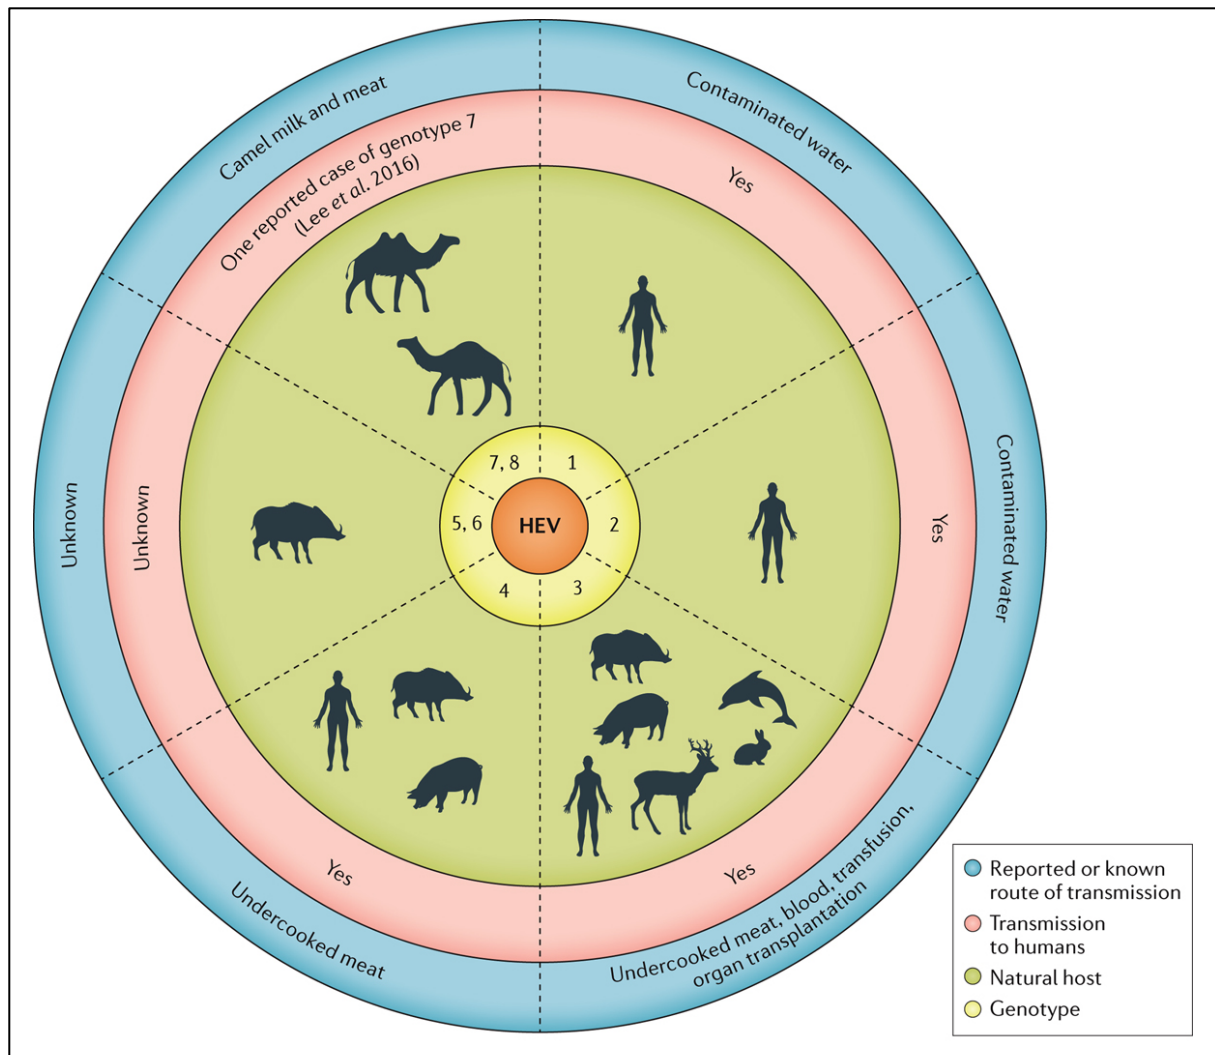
Camel milk and meat

One reported case of genotype 7 (Lee et al. 2016)

Contaminated water

Yes

Contaminated water

Yes

Unknown

Unknown

7, 8

1

5, 6

HEV

2

4

3

Yes

Undercooked meat

Yes

Undercooked meat, blood, transfusion, organ transplantation

Reported or known route of transmission

Transmission to humans

Natural host

Genotype